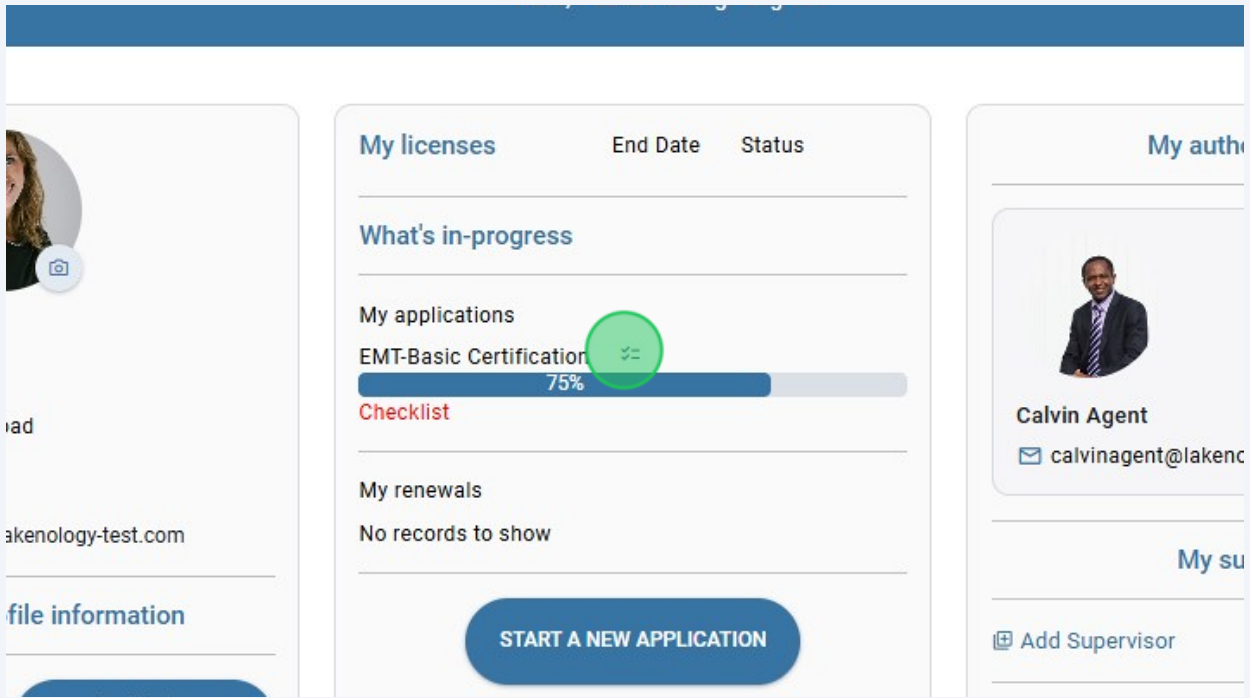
oad

akenology-test.com

ofile information

My licenses End Date Status

What's in-progress

My applications

EMT-Basic Certification

75%

Checklist

My renewals

No records to show

START A NEW APPLICATION

My autho

Calvin Agent

calvinagent@lakeno

My su

Add Supervisor